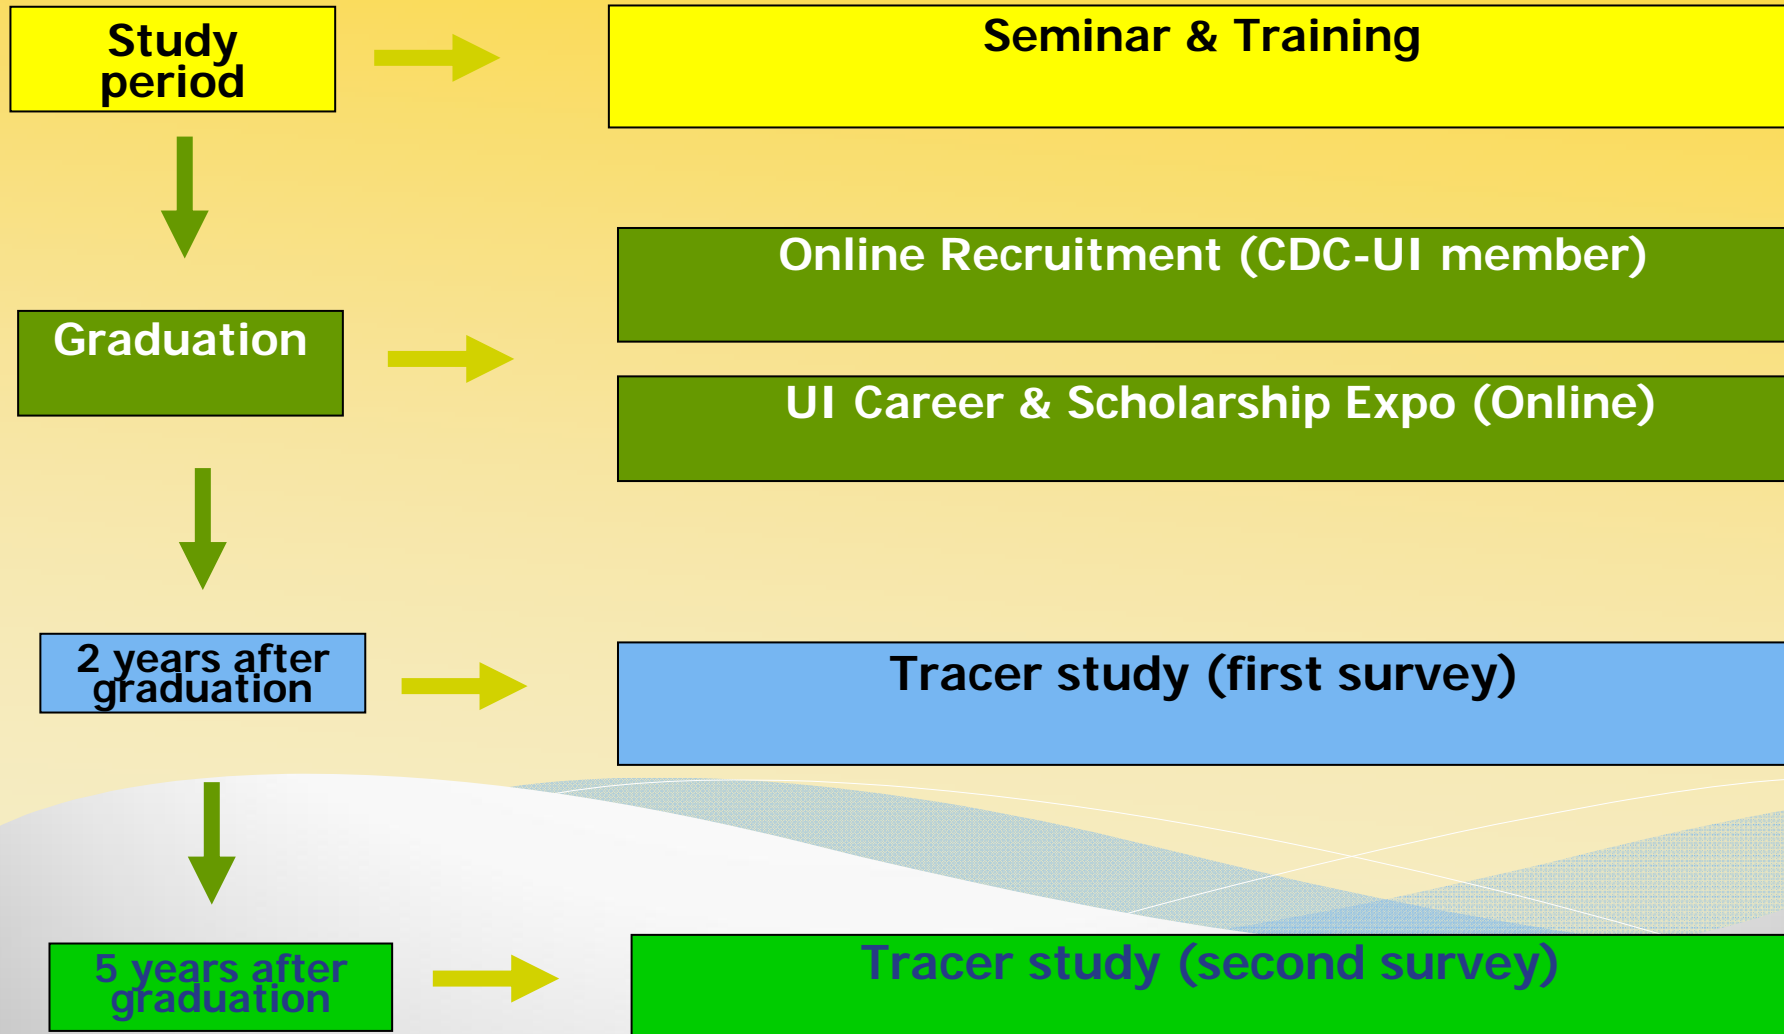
Study period

Seminar & Training

Online Recruitment (CDC-UI member)

Graduation

UI Career & Scholarship Expo (Online)

2 years after graduation

Tracer study (first survey)

5 years after graduation

Tracer study (second survey)